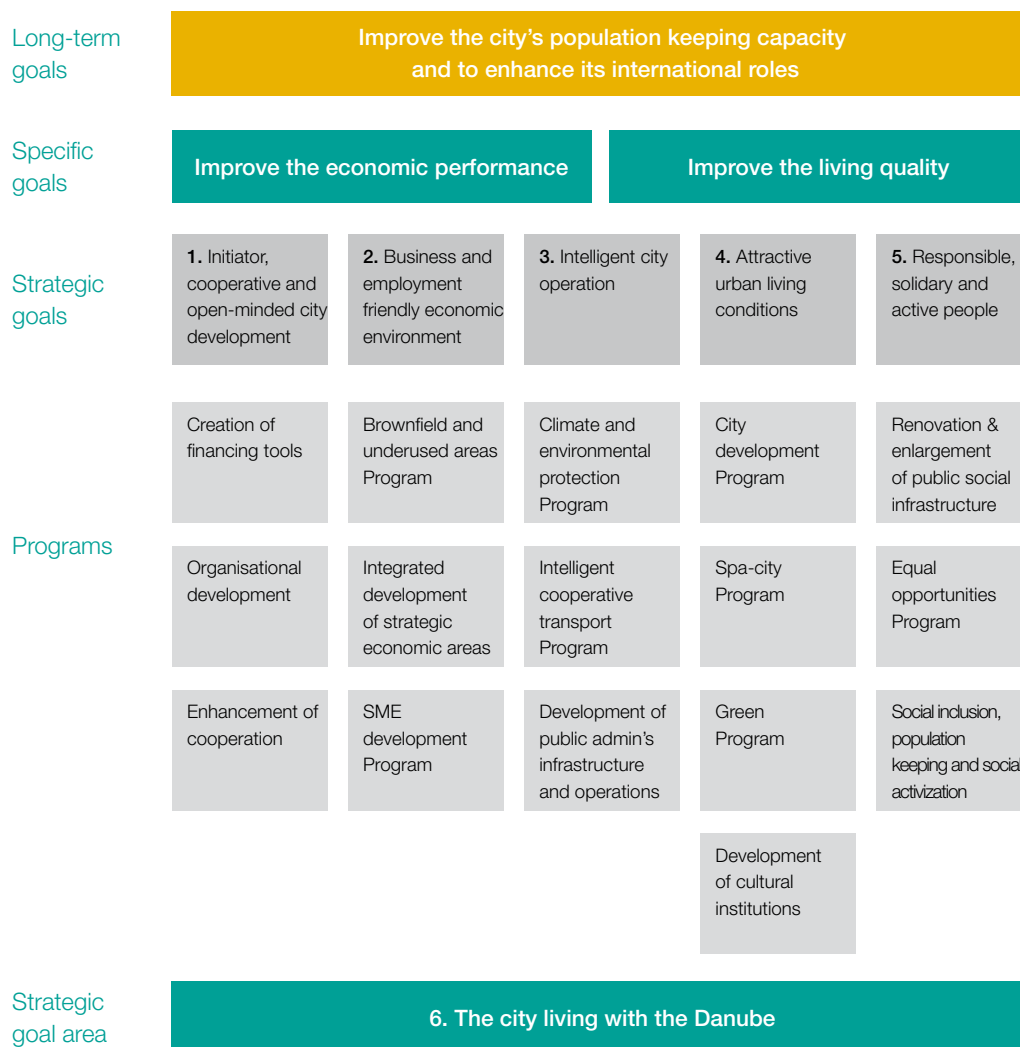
Long-term goals

Improve the city's population keeping capacity and to enhance its international roles

Specific goals

Improve the economic performance

Improve the living quality

Strategic goals

**1.** Initiator, cooperative and open-minded city development

**2.** Business and employment friendly economic environment

**3.** Intelligent city operation

**4.** Attractive urban living conditions

**5.** Responsible, solidary and active people

Programs

Creation of financing tools

Organisational development

Enhancement of cooperation

Brownfield and underused areas Program

Integrated development of strategic economic areas

SME development Program

Climate and environmental protection Program

Intelligent cooperative transport Program

Development of public admin's infrastructure and operations

City development Program

Spa-city Program

Green Program

Development of cultural institutions

Renovation & enlargement of public social infrastructure

Equal opportunities Program

Social inclusion, population keeping and socia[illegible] activization

Strategic goal area

6. The city living with the Danube